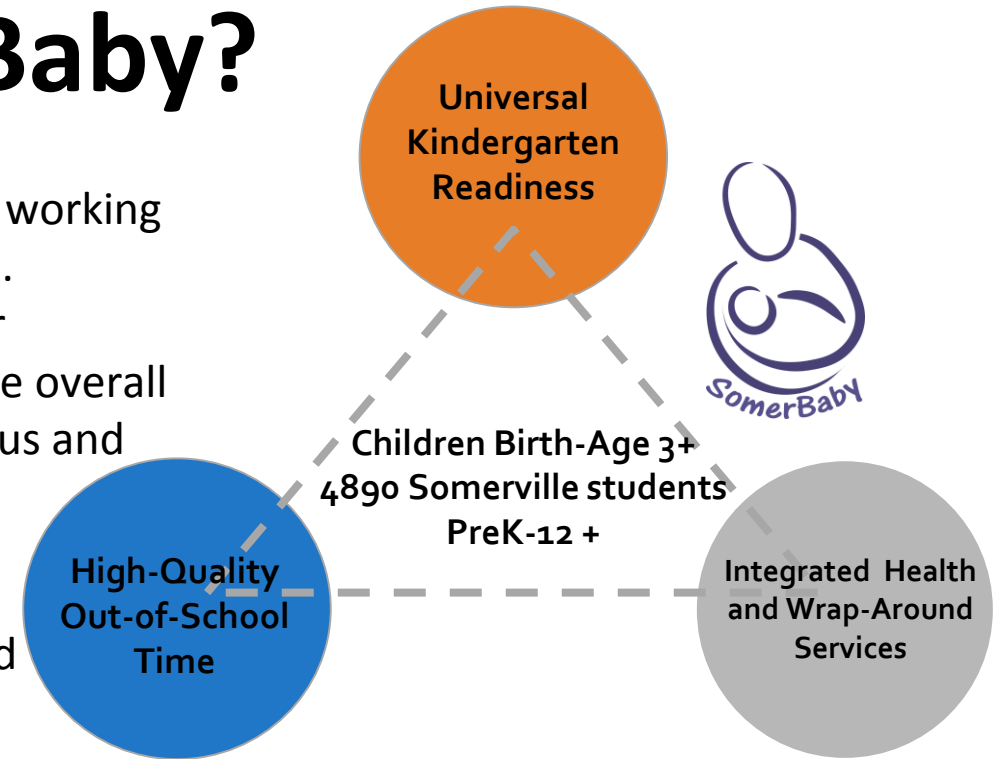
Baby?

working
.

e overall
us and

d

Universal Kindergarten Readiness

SomerBaby

Children Birth-Age 3+
4890 Somerville students
PreK-12 +

High-Quality Out-of-School Time

Integrated Health and Wrap-Around Services